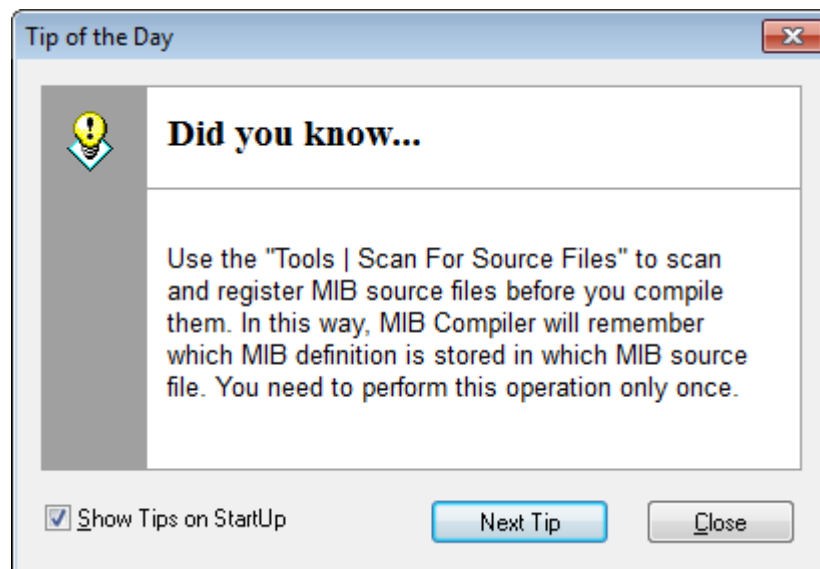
Tip of the Day

Did you know...

Use the "Tools | Scan For Source Files" to scan and register MIB source files before you compile them. In this way, MIB Compiler will remember which MIB definition is stored in which MIB source file. You need to perform this operation only once.

Show Tips on StartUp

Next Tip

Close